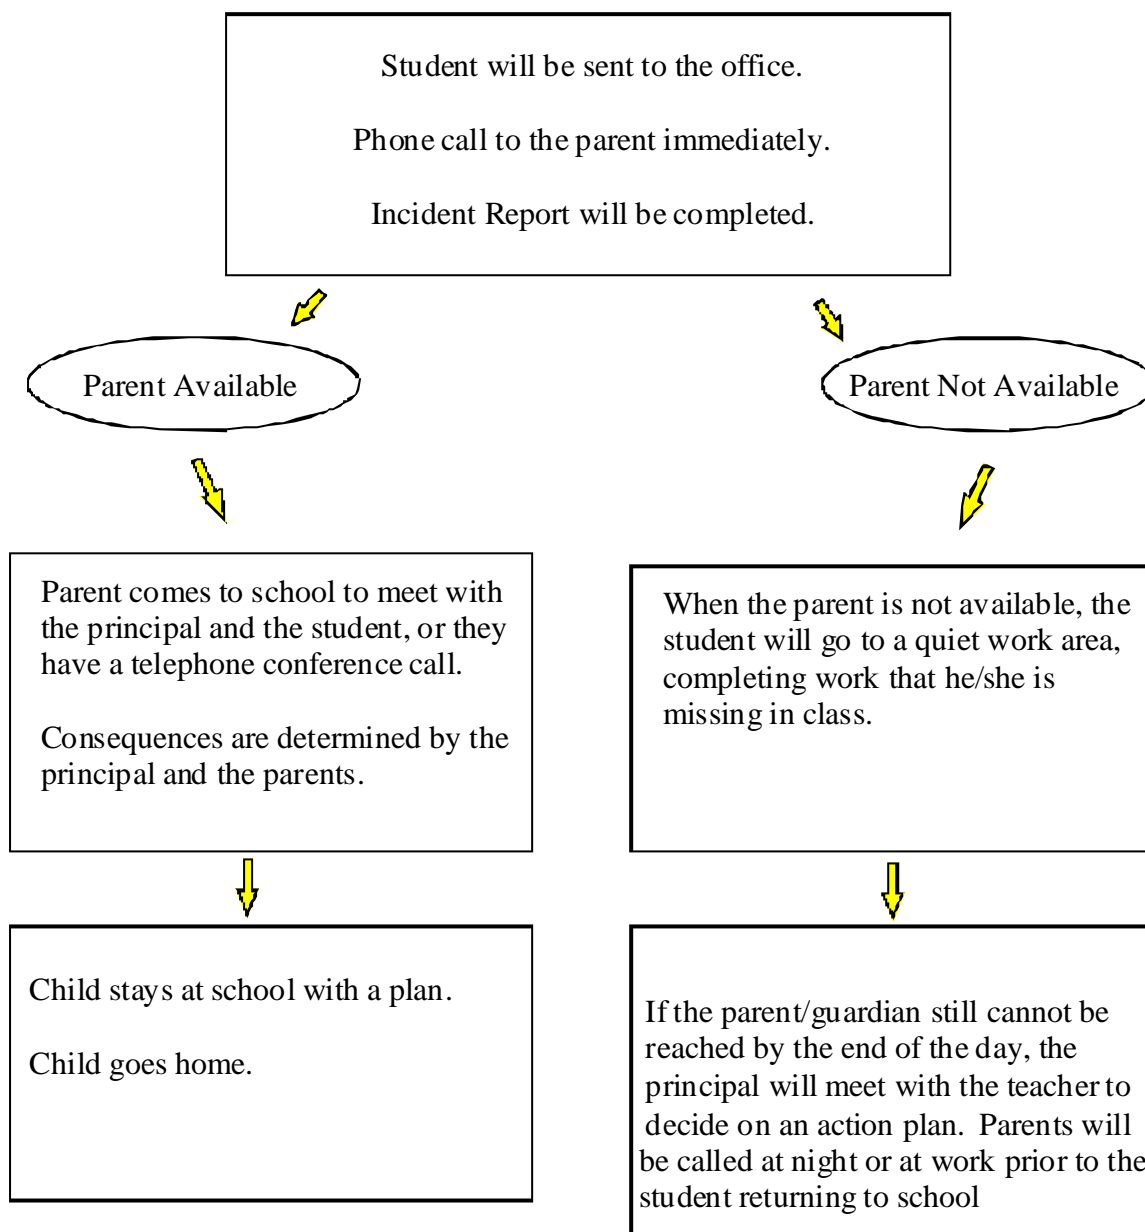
Student will be sent to the office.

Phone call to the parent immediately.

Incident Report will be completed.

Parent Available

Parent comes to school to meet with the principal and the student, or they have a telephone conference call.

Consequences are determined by the principal and the parents.

Child stays at school with a plan.

Child goes home.

Parent Not Available

When the parent is not available, the student will go to a quiet work area, completing work that he/she is missing in class.

If the parent/guardian still cannot be reached by the end of the day, the principal will meet with the teacher to decide on an action plan. Parents will be called at night or at work prior to the student returning to school